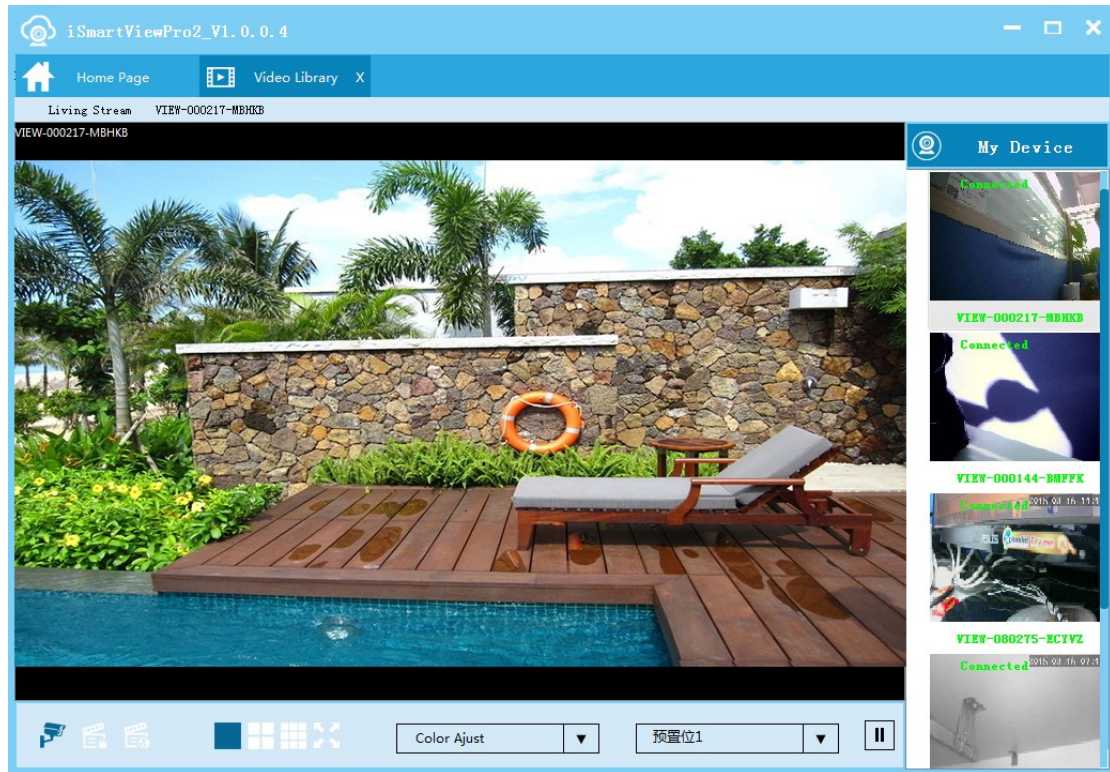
iSmartViewPro2_V1.0.0.4

Home Page

Video Library X

Living Stream VIEW-000217-MBHKB

VIEW-000217-MBHKB

My Device

Connected

VIEW-000217-MBHKB

Connected

VIEW-000144-BMFFK

Connected 2015 03 16 11:1

VIEW-080275-ECYVZ

Connected 2015 03 16 07:1

Color Ajust

预置位1